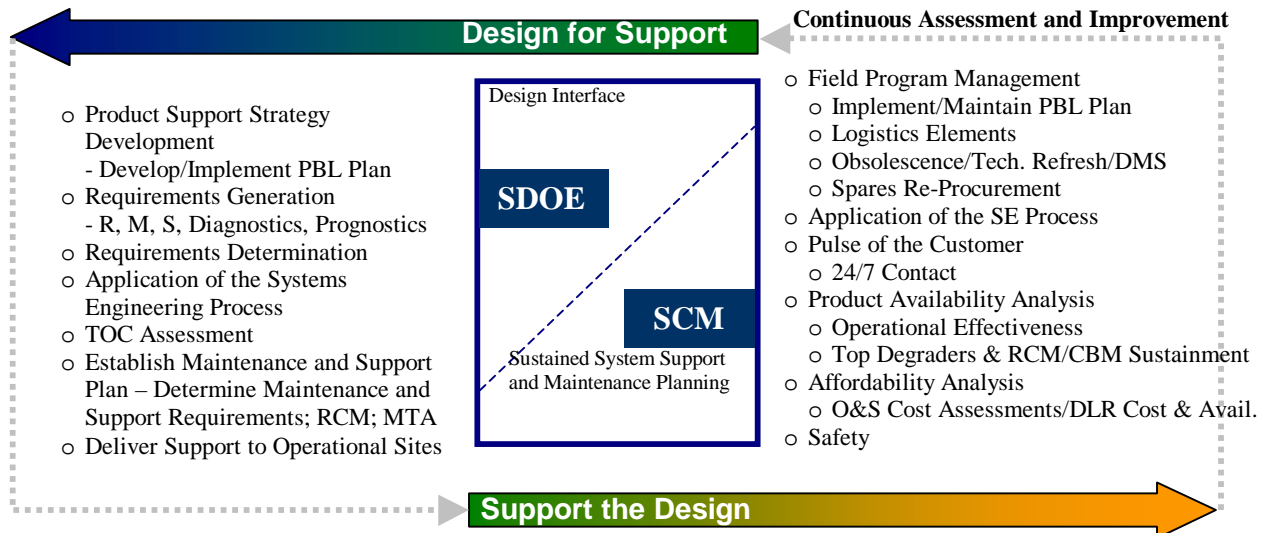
Design for Support

Continuous Assessment and Improvement

o Product Support Strategy Development
- Develop/Implement PBL Plan
o Requirements Generation
- R, M, S, Diagnostics, Prognostics
o Requirements Determination
o Application of the Systems Engineering Process
o TOC Assessment
o Establish Maintenance and Support Plan – Determine Maintenance and Support Requirements; RCM; MTA
o Deliver Support to Operational Sites

Design Interface

SDOE

SCM

Sustained System Support and Maintenance Planning

o Field Program Management
o Implement/Maintain PBL Plan
o Logistics Elements
o Obsolescence/Tech. Refresh/DMS
o Spares Re-Procurement
o Application of the SE Process
o Pulse of the Customer
o 24/7 Contact
o Product Availability Analysis
o Operational Effectiveness
o Top Degraders & RCM/CBM Sustainment
o Affordability Analysis
o O&S Cost Assessments/DLR Cost & Avail.
o Safety

Support the Design